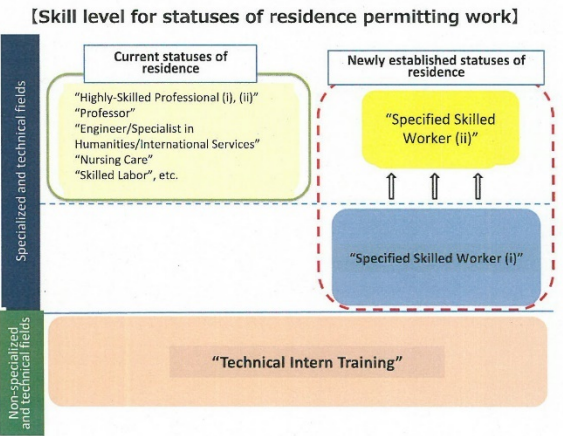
【Skill level for statuses of residence permitting work】

Specialized and technical fields

Current statuses of residence

"Highly-Skilled Professional (i), (ii)"
"Professor"
"Engineer/Specialist in Humanities/International Services"
"Nursing Care"
"Skilled Labor", etc.

Newly established statuses of residence

"Specified Skilled Worker (ii)"

⇧ ⇧ ⇧

"Specified Skilled Worker (i)"

Non-specialized and technical fields

"Technical Intern Training"